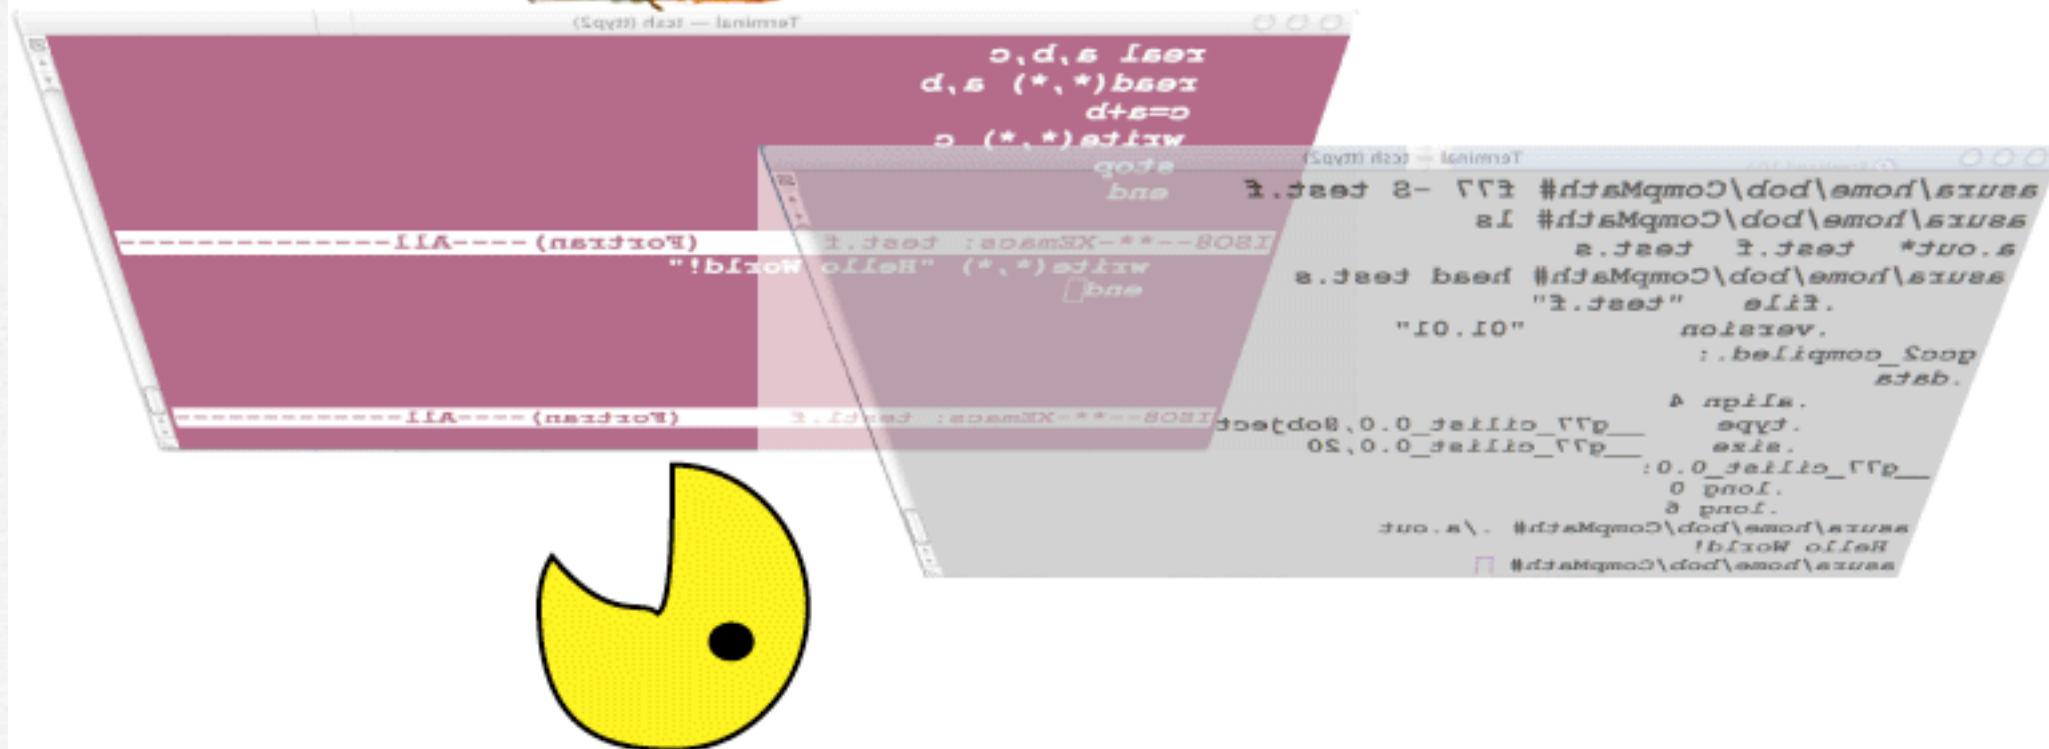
Terminal — tcsh (ttyp2)

real a,b,c
read(*,*) a,b
c=a+b
write(*,*) c
stop
end

ISO8--**-XEmacs: test.f (Fortran)----All---------------
write(*,*) "Hello World!"
end

ISO8--**-XEmacs: test.f (Fortran)----All---------------

Terminal — tcsh (ttyp2)

asura/home/bob/CompMath# f77 -S test.f
asura/home/bob/CompMath# ls
a.out* test.f test.s
asura/home/bob/CompMath# head test.s
.file "test.f"
.version "01.01"
gcc2_compiled.:
.data
.align 4
.type __g77_cilist_0.0,@object
.size __g77_cilist_0.0,20
__g77_cilist_0.0:
.long 0
.long 6
asura/home/bob/CompMath# ./a.out
Hello World!
asura/home/bob/CompMath#